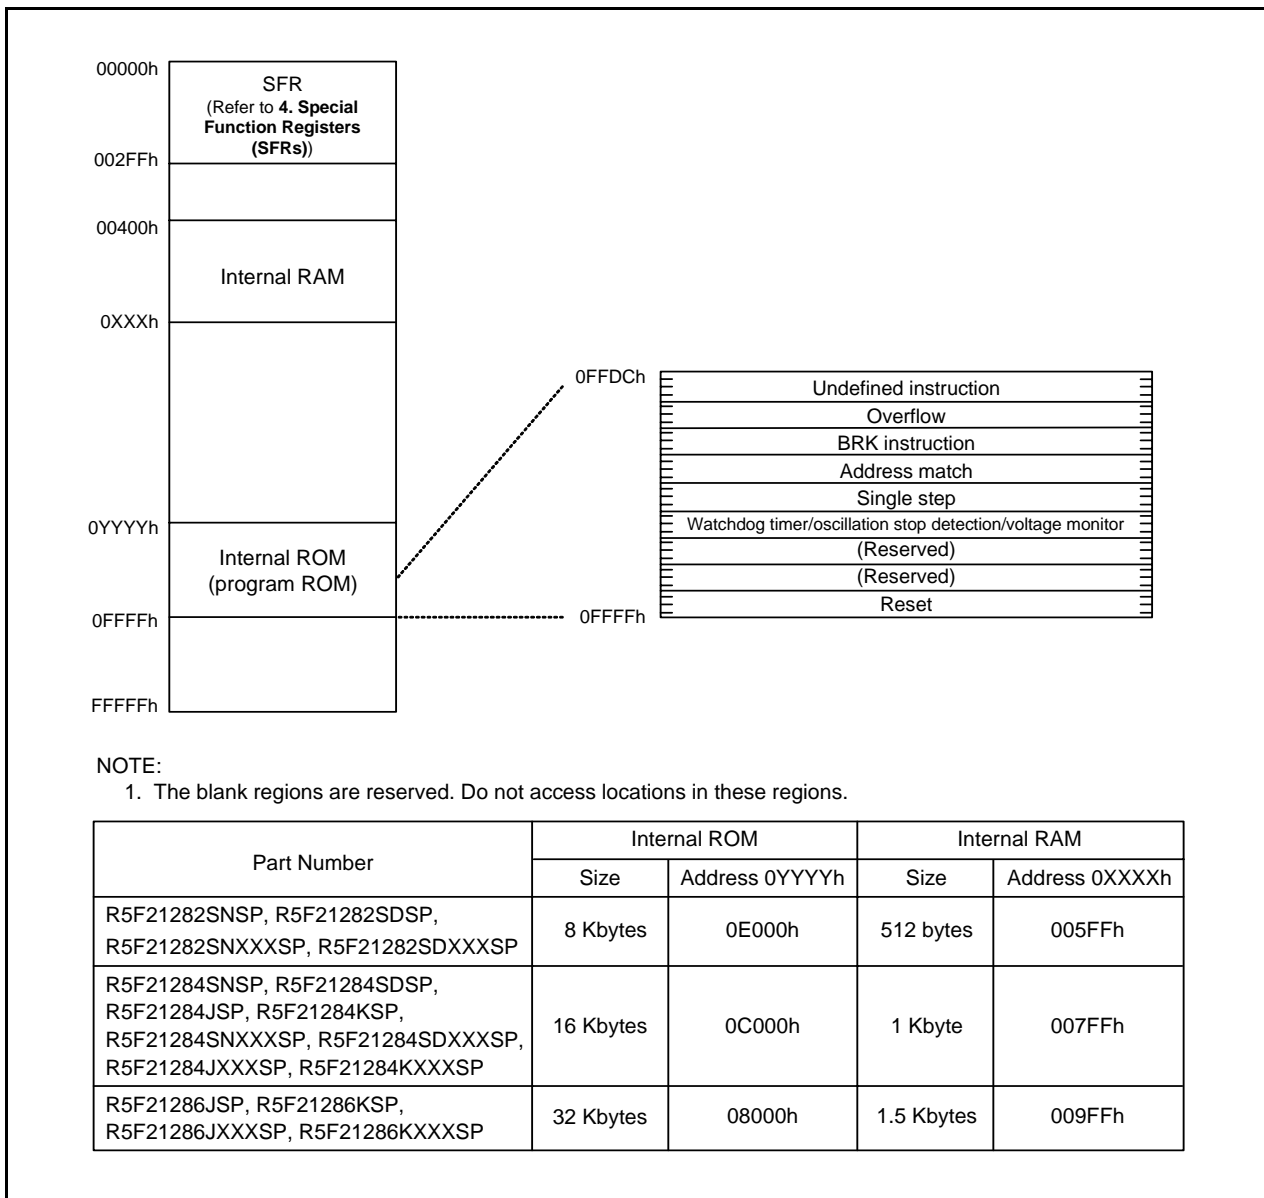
00000h
SFR
(Refer to **4. Special Function Registers (SFRs)**)
002FFh

00400h
Internal RAM
0XXXh

0YYYYh
Internal ROM
(program ROM)
0FFFFh

FFFFFh

0FFDCh
Undefined instruction
Overflow
BRK instruction
Address match
Single step
Watchdog timer/oscillation stop detection/voltage monitor
(Reserved)
(Reserved)
Reset
0FFFFh

NOTE:
1. The blank regions are reserved. Do not access locations in these regions.

| Part Number | Internal ROM Size | Internal ROM Address 0YYYYh | Internal RAM Size | Internal RAM Address 0XXXXh |
|---|---|---|---|---|
| R5F21282SNSP, R5F21282SDSP, R5F21282SNXXXSP, R5F21282SDXXXSP | 8 Kbytes | 0E000h | 512 bytes | 005FFh |
| R5F21284SNSP, R5F21284SDSP, R5F21284JSP, R5F21284KSP, R5F21284SNXXXSP, R5F21284SDXXXSP, R5F21284JXXXSP, R5F21284KXXXSP | 16 Kbytes | 0C000h | 1 Kbyte | 007FFh |
| R5F21286JSP, R5F21286KSP, R5F21286JXXXSP, R5F21286KXXXSP | 32 Kbytes | 08000h | 1.5 Kbytes | 009FFh |